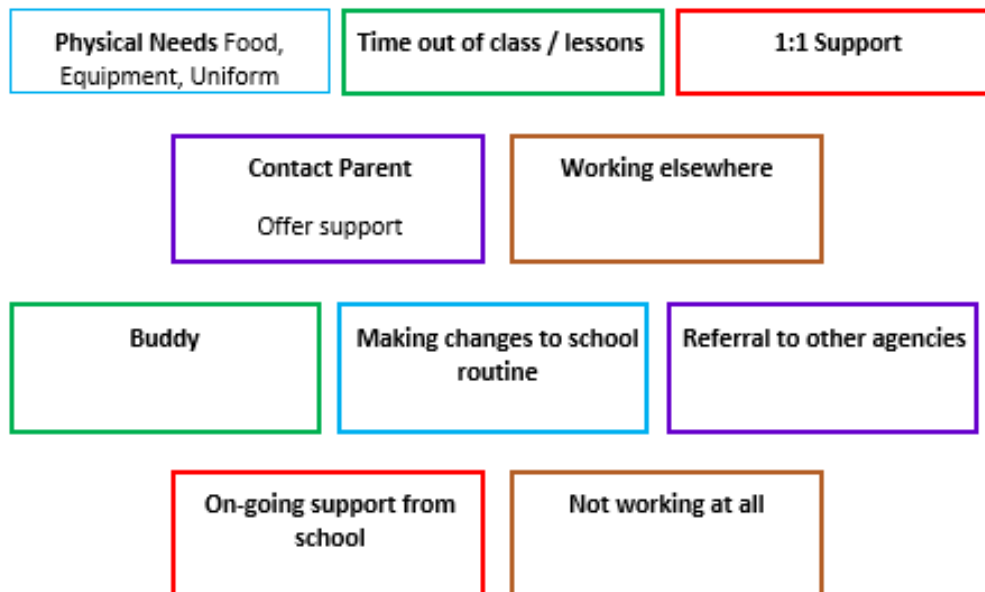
**Physical Needs** Food, Equipment, Uniform

**Time out of class / lessons**

**1:1 Support**

**Contact Parent**

Offer support

**Working elsewhere**

**Buddy**

**Making changes to school routine**

**Referral to other agencies**

**On-going support from school**

**Not working at all**